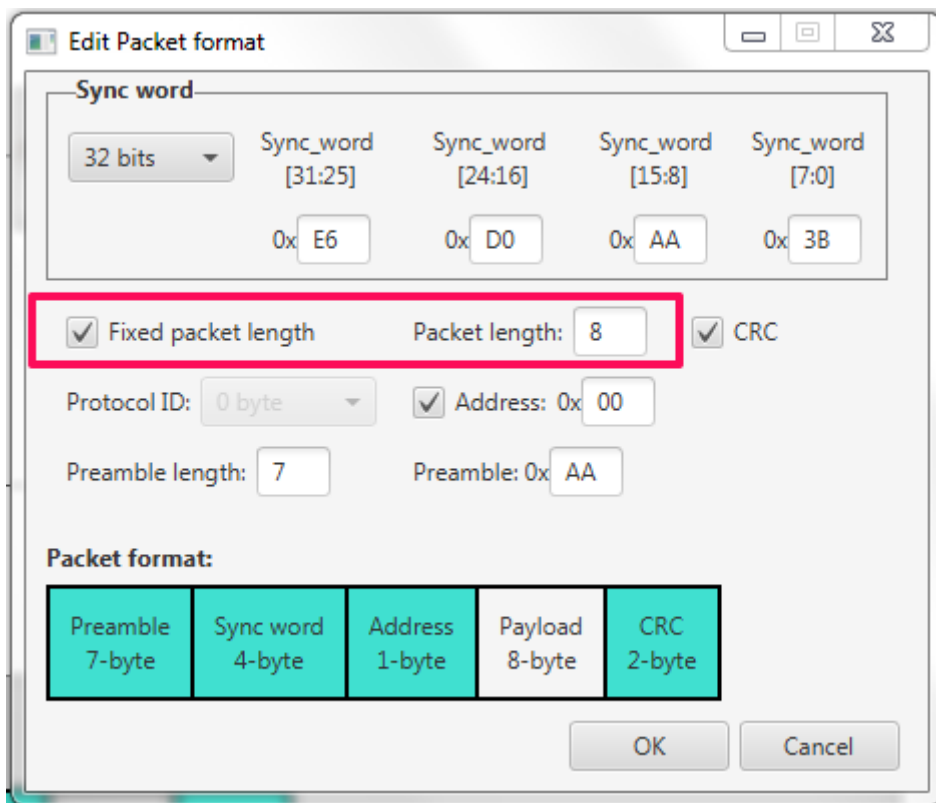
Edit Packet format

Sync word

32 bits

Sync_word [31:25]

0x E6

Sync_word [24:16]

0x D0

Sync_word [15:8]

0x AA

Sync_word [7:0]

0x 3B

Fixed packet length

Packet length: 8

CRC

Protocol ID: 0 byte

Address: 0x 00

Preamble length: 7

Preamble: 0x AA

Packet format:

| Preamble 7-byte | Sync word 4-byte | Address 1-byte | Payload 8-byte | CRC 2-byte |
|---|---|---|---|---|

OK

Cancel